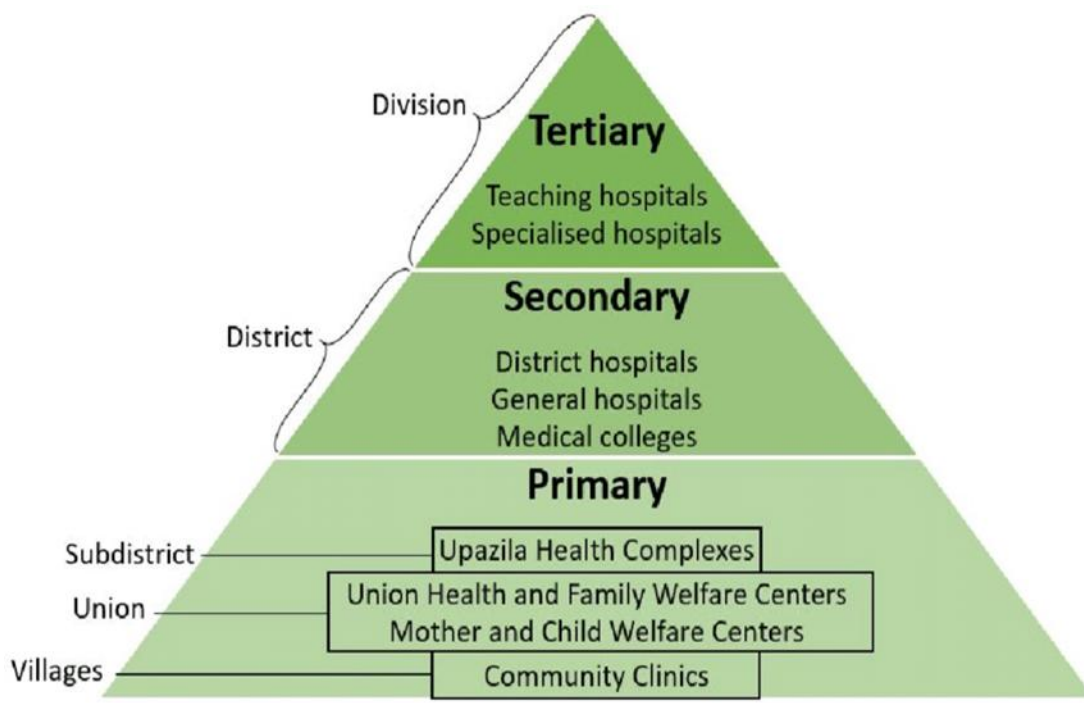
Division

Tertiary

Teaching hospitals
Specialised hospitals

District

Secondary

District hospitals
General hospitals
Medical colleges

Primary

Subdistrict

Upazila Health Complexes

Union

Union Health and Family Welfare Centers
Mother and Child Welfare Centers

Villages

Community Clinics